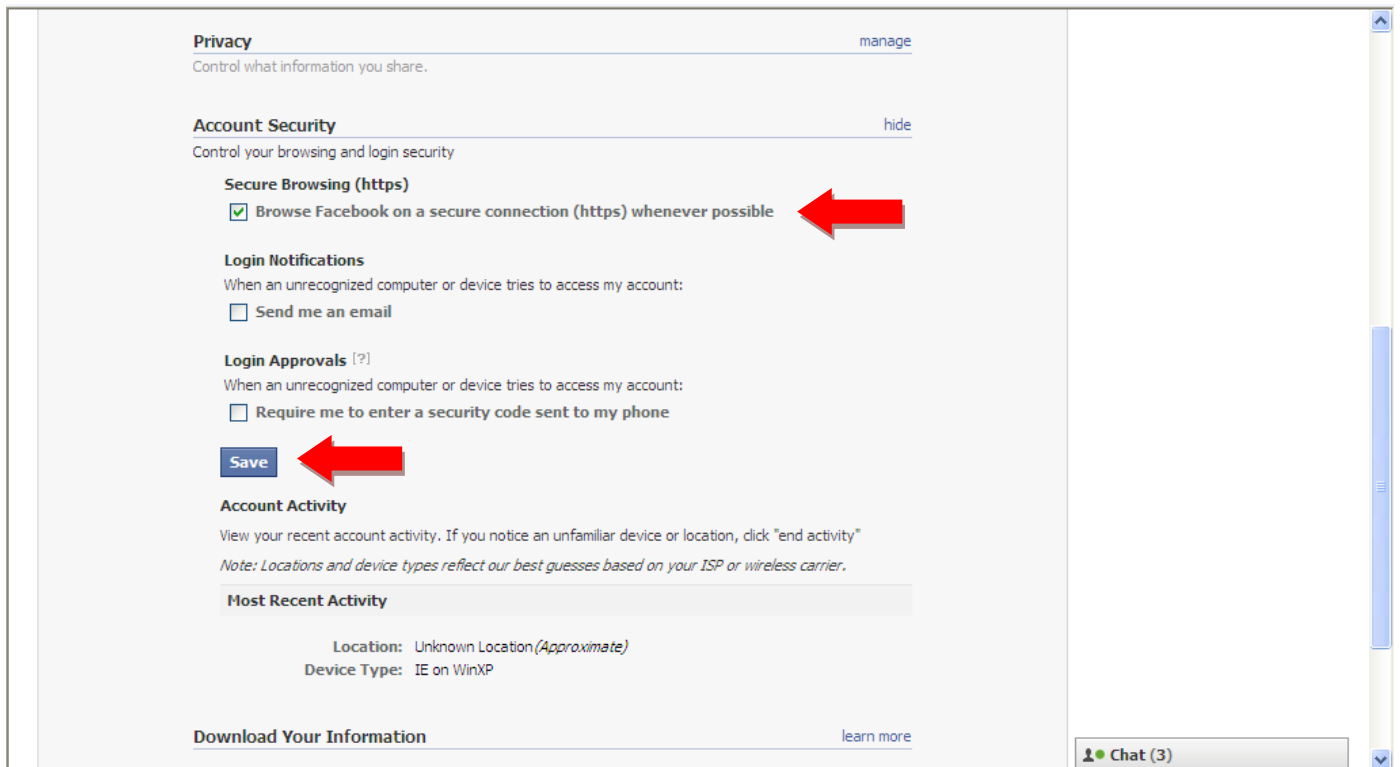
Privacy
manage
Control what information you share.

Account Security
hide
Control your browsing and login security

Secure Browsing (https)
Browse Facebook on a secure connection (https) whenever possible

Login Notifications
When an unrecognized computer or device tries to access my account:
Send me an email

Login Approvals [?]
When an unrecognized computer or device tries to access my account:
Require me to enter a security code sent to my phone

Save

Account Activity
View your recent account activity. If you notice an unfamiliar device or location, click "end activity"
Note: Locations and device types reflect our best guesses based on your ISP or wireless carrier.

Most Recent Activity

Location: Unknown Location (Approximate)
Device Type: IE on WinXP

Download Your Information
learn more

Chat (3)